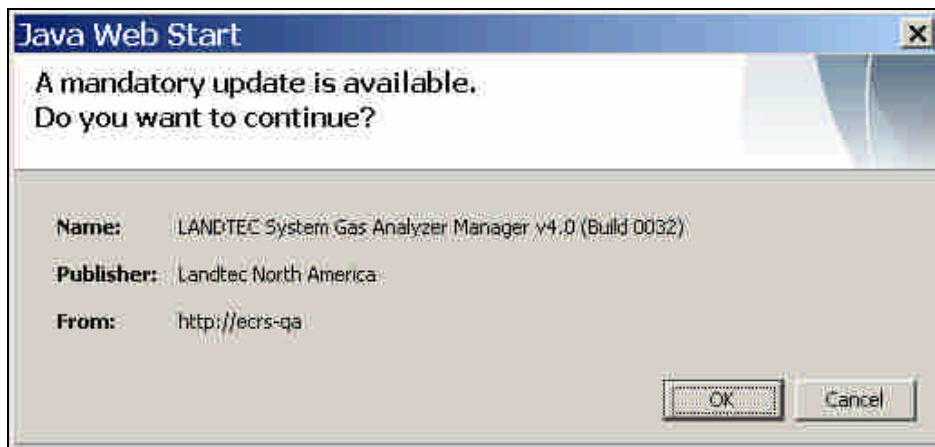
Java Web Start

A mandatory update is available.
Do you want to continue?

Name: LANDTEC System Gas Analyzer Manager v4.0 (Build 0032)

Publisher: Landtec North America

From: http://ecrs-qa

OK

Cancel